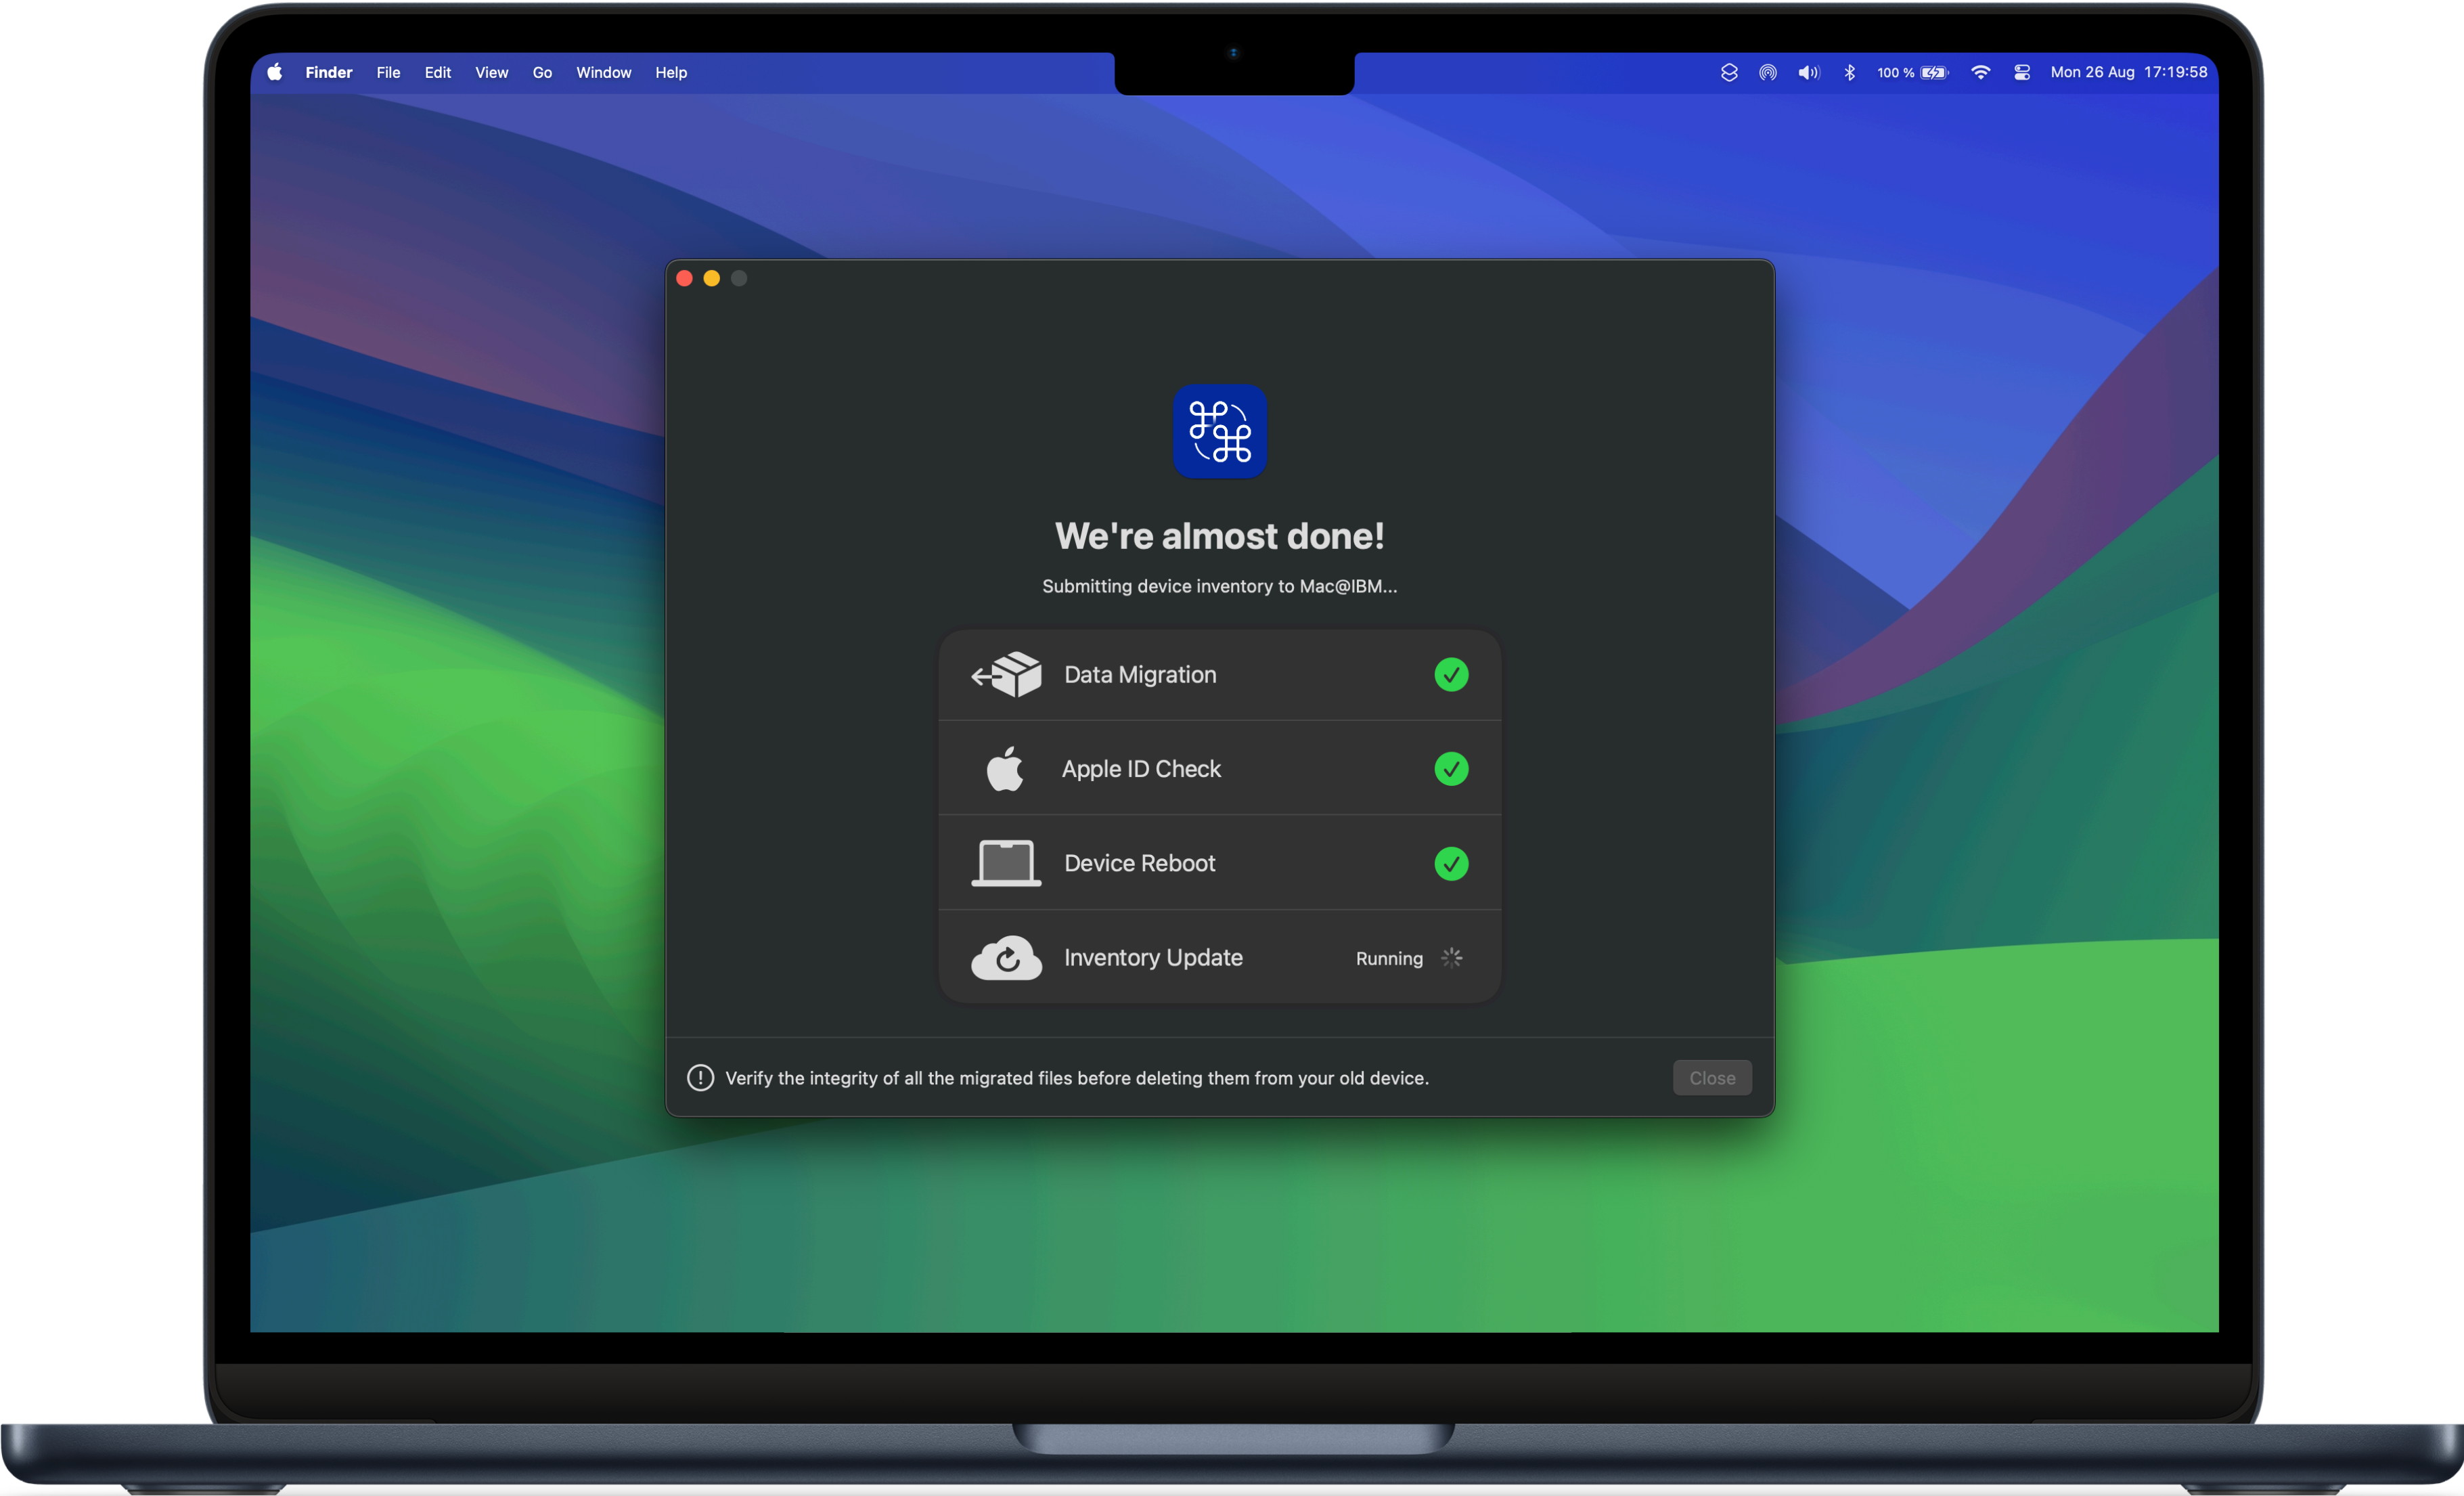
Finder File Edit View Go Window Help

100 % Mon 26 Aug 17:19:58

We're almost done!

Submitting device inventory to Mac@IBM...

Data Migration

Apple ID Check

Device Reboot

Inventory Update Running

Verify the integrity of all the migrated files before deleting them from your old device.

Close